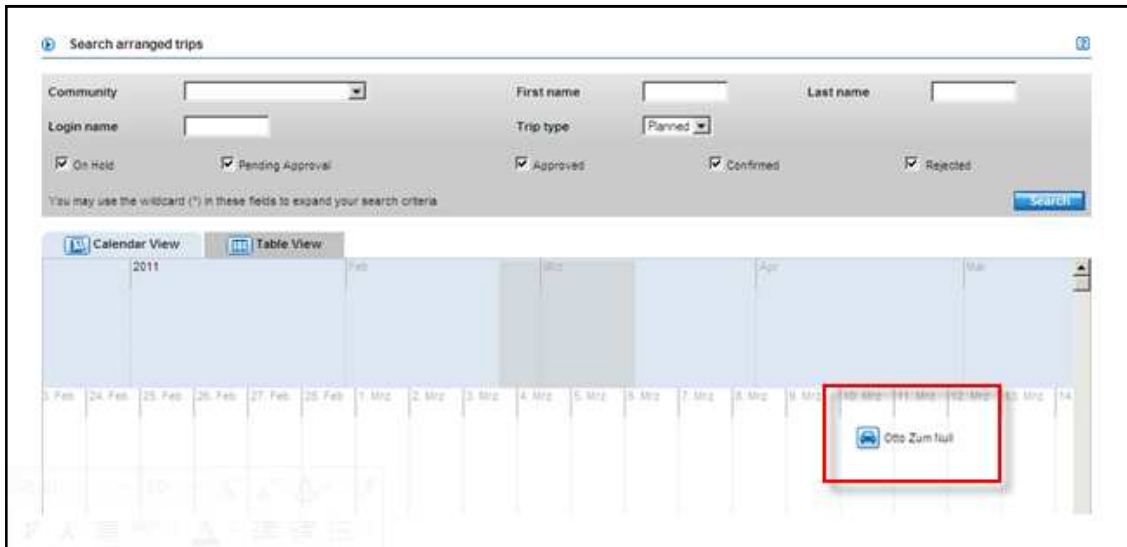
Search arranged trips

Community

First name

Last name

Login name

Trip type

Planned

On Hold

Pending Approval

Approved

Confirmed

Rejected

You may use the wildcard (*) in these fields to expand your search criteria

Search

Calendar View

Table View

2011

Feb

Mrz

Apr

Mai

3. Feb

24. Feb

25. Feb

26. Feb

27. Feb

28. Feb

1. Mrz

2. Mrz

3. Mrz

4. Mrz

5. Mrz

6. Mrz

7. Mrz

8. Mrz

9. Mrz

10. Mrz

11. Mrz

12. Mrz

13. Mrz

14

Otto Zum Null